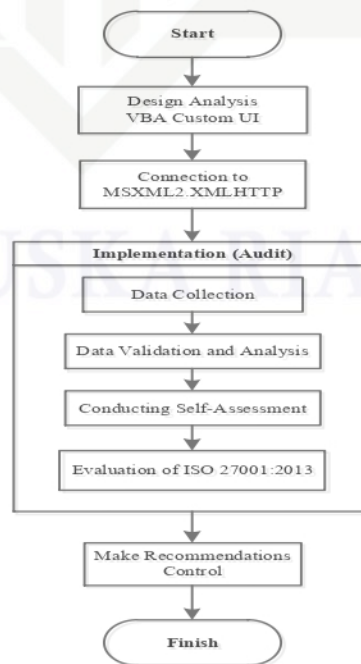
Start

Design Analysis VBA Custom UI

Connection to MSXML2.XMLHTTP

Implementation (Audit)

Data Collection

Data Validation and Analysis

Conducting Self-Assessment

Evaluation of ISO 27001:2013

Make Recommendations Control

Finish